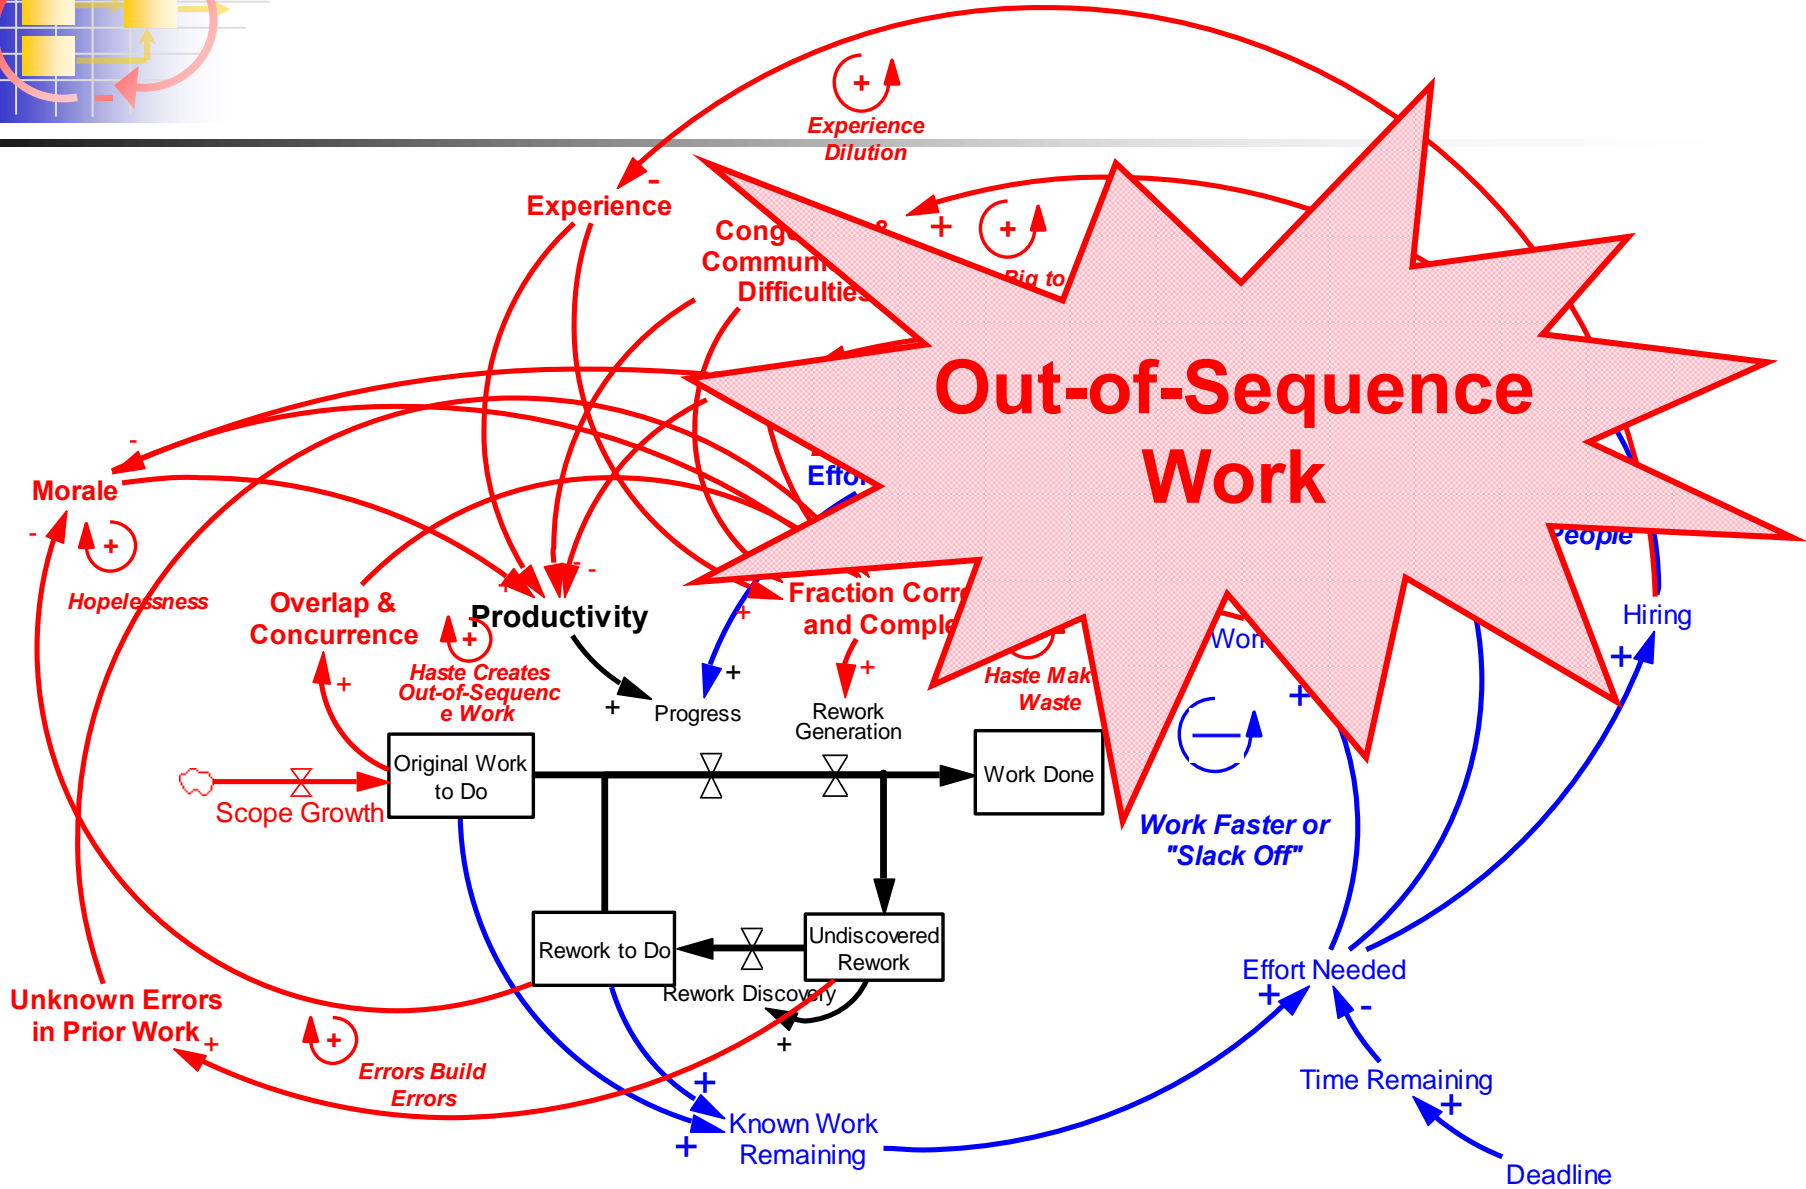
Experience Dilution

Experience

Cong
Commun
Difficulties

Big to

Out-of-Sequence Work

Effo

People

Morale

Hopelessness

Overlap & Concurrence

Productivity

Haste Creates Out-of-Sequenc e Work

Fraction Corr and Comple

Haste Mak Waste

Wor

Hiring

Progress

Rework Generation

Original Work to Do

Work Done

Scope Growth

Work Faster or "Slack Off"

Rework to Do

Undiscovered Rework

Rework Discovery

Effort Needed

Unknown Errors in Prior Work

Errors Build Errors

Known Work Remaining

Time Remaining

Deadline